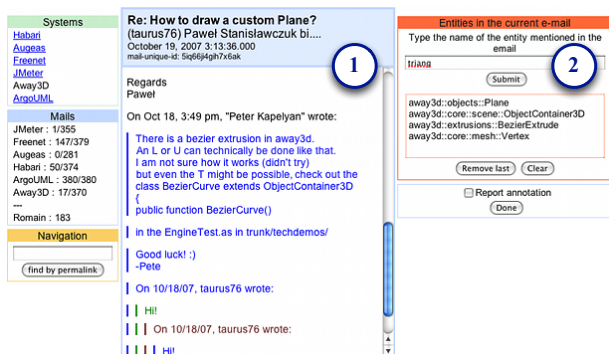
Systems
Habari
Augeas
Freenet
JMeter
Away3D
ArgoUML

Mails
JMeter : 1/355
Freenet : 147/379
Augeas : 0/281
Habari : 50/374
ArgoUML : 380/380
Away3D : 17/370
---
Romain : 183

Navigation

find by permalink

Re: How to draw a custom Plane?
(taurus76) Paweł Stanisławczuk bi....
October 19, 2007 3:13:36.000
mail-unique-id: 5iq66ji4gih7x6ak

1

Regards
Paweł

On Oct 18, 3:49 pm, "Peter Kapelyan" wrote:

There is a bezier extrusion in away3d.
An L or U can technically be done like that.
I am not sure how it works (didn't try)
but even the T might be possible, check out the class BezierCurve extends ObjectContainer3D
{
public function BezierCurve()

in the EngineTest.as in trunk/techdemos/

Good luck! :)
-Pete

On 10/18/07, taurus76 wrote:

Hi!

On 10/18/07, taurus76 wrote:

Hi!

Entities in the current e-mail
Type the name of the entity mentioned in the email

2

triang

Submit

away3d::objects::Plane
away3d::core::scene::ObjectContainer3D
away3d::extrusions::BezierExtrude
away3d::core::mesh::Vertex

Remove last
Clear

Report annotation

Done